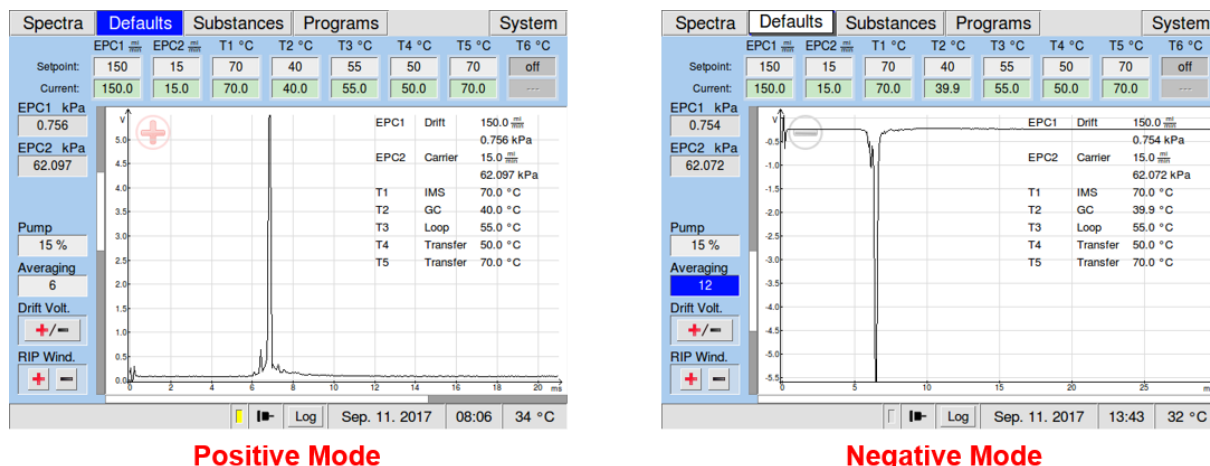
Spectra Defaults Substances Programs System

| | EPC1 $\frac{ml}{min}$ | EPC2 $\frac{ml}{min}$ | T1 °C | T2 °C | T3 °C | T4 °C | T5 °C | T6 °C |
|---|---|---|---|---|---|---|---|---|
| Setpoint: | 150 | 15 | 70 | 40 | 55 | 50 | 70 | off |
| Current: | 150.0 | 15.0 | 70.0 | 40.0 | 55.0 | 50.0 | 70.0 | --- |

EPC1 kPa
0.756
EPC2 kPa
62.097
Pump
15 %
Averaging
6
Drift Volt.
+/−
RIP Wind.
+ −

V
5.0
4.5
4.0
3.5
3.0
2.5
2.0
1.5
1.0
0.5
0.0
0 2 4 6 8 10 12 14 16 18 20 ms

| EPC1 | Drift | 150.0 $\frac{ml}{min}$ |
|---|---|---|
| | | 0.756 kPa |
| EPC2 | Carrier | 15.0 $\frac{ml}{min}$ |
| | | 62.097 kPa |
| T1 | IMS | 70.0 °C |
| T2 | GC | 40.0 °C |
| T3 | Loop | 55.0 °C |
| T4 | Transfer | 50.0 °C |
| T5 | Transfer | 70.0 °C |

Log Sep. 11. 2017 08:06 34 °C

Positive Mode

Spectra Defaults Substances Programs System

| | EPC1 $\frac{ml}{min}$ | EPC2 $\frac{ml}{min}$ | T1 °C | T2 °C | T3 °C | T4 °C | T5 °C | T6 °C |
|---|---|---|---|---|---|---|---|---|
| Setpoint: | 150 | 15 | 70 | 40 | 55 | 50 | 70 | off |
| Current: | 150.0 | 15.0 | 70.0 | 39.9 | 55.0 | 50.0 | 70.0 | --- |

EPC1 kPa
0.754
EPC2 kPa
62.072
Pump
15 %
Averaging
12
Drift Volt.
+/−
RIP Wind.
+ −

V
-0.5
-1.0
-1.5
-2.0
-2.5
-3.0
-3.5
-4.0
-4.5
-5.0
-5.5
0 5 10 15 20 25 ms

| EPC1 | Drift | 150.0 $\frac{ml}{min}$ |
|---|---|---|
| | | 0.754 kPa |
| EPC2 | Carrier | 15.0 $\frac{ml}{min}$ |
| | | 62.072 kPa |
| T1 | IMS | 70.0 °C |
| T2 | GC | 39.9 °C |
| T3 | Loop | 55.0 °C |
| T4 | Transfer | 50.0 °C |
| T5 | Transfer | 70.0 °C |

Log Sep. 11. 2017 13:43 32 °C

Negative Mode